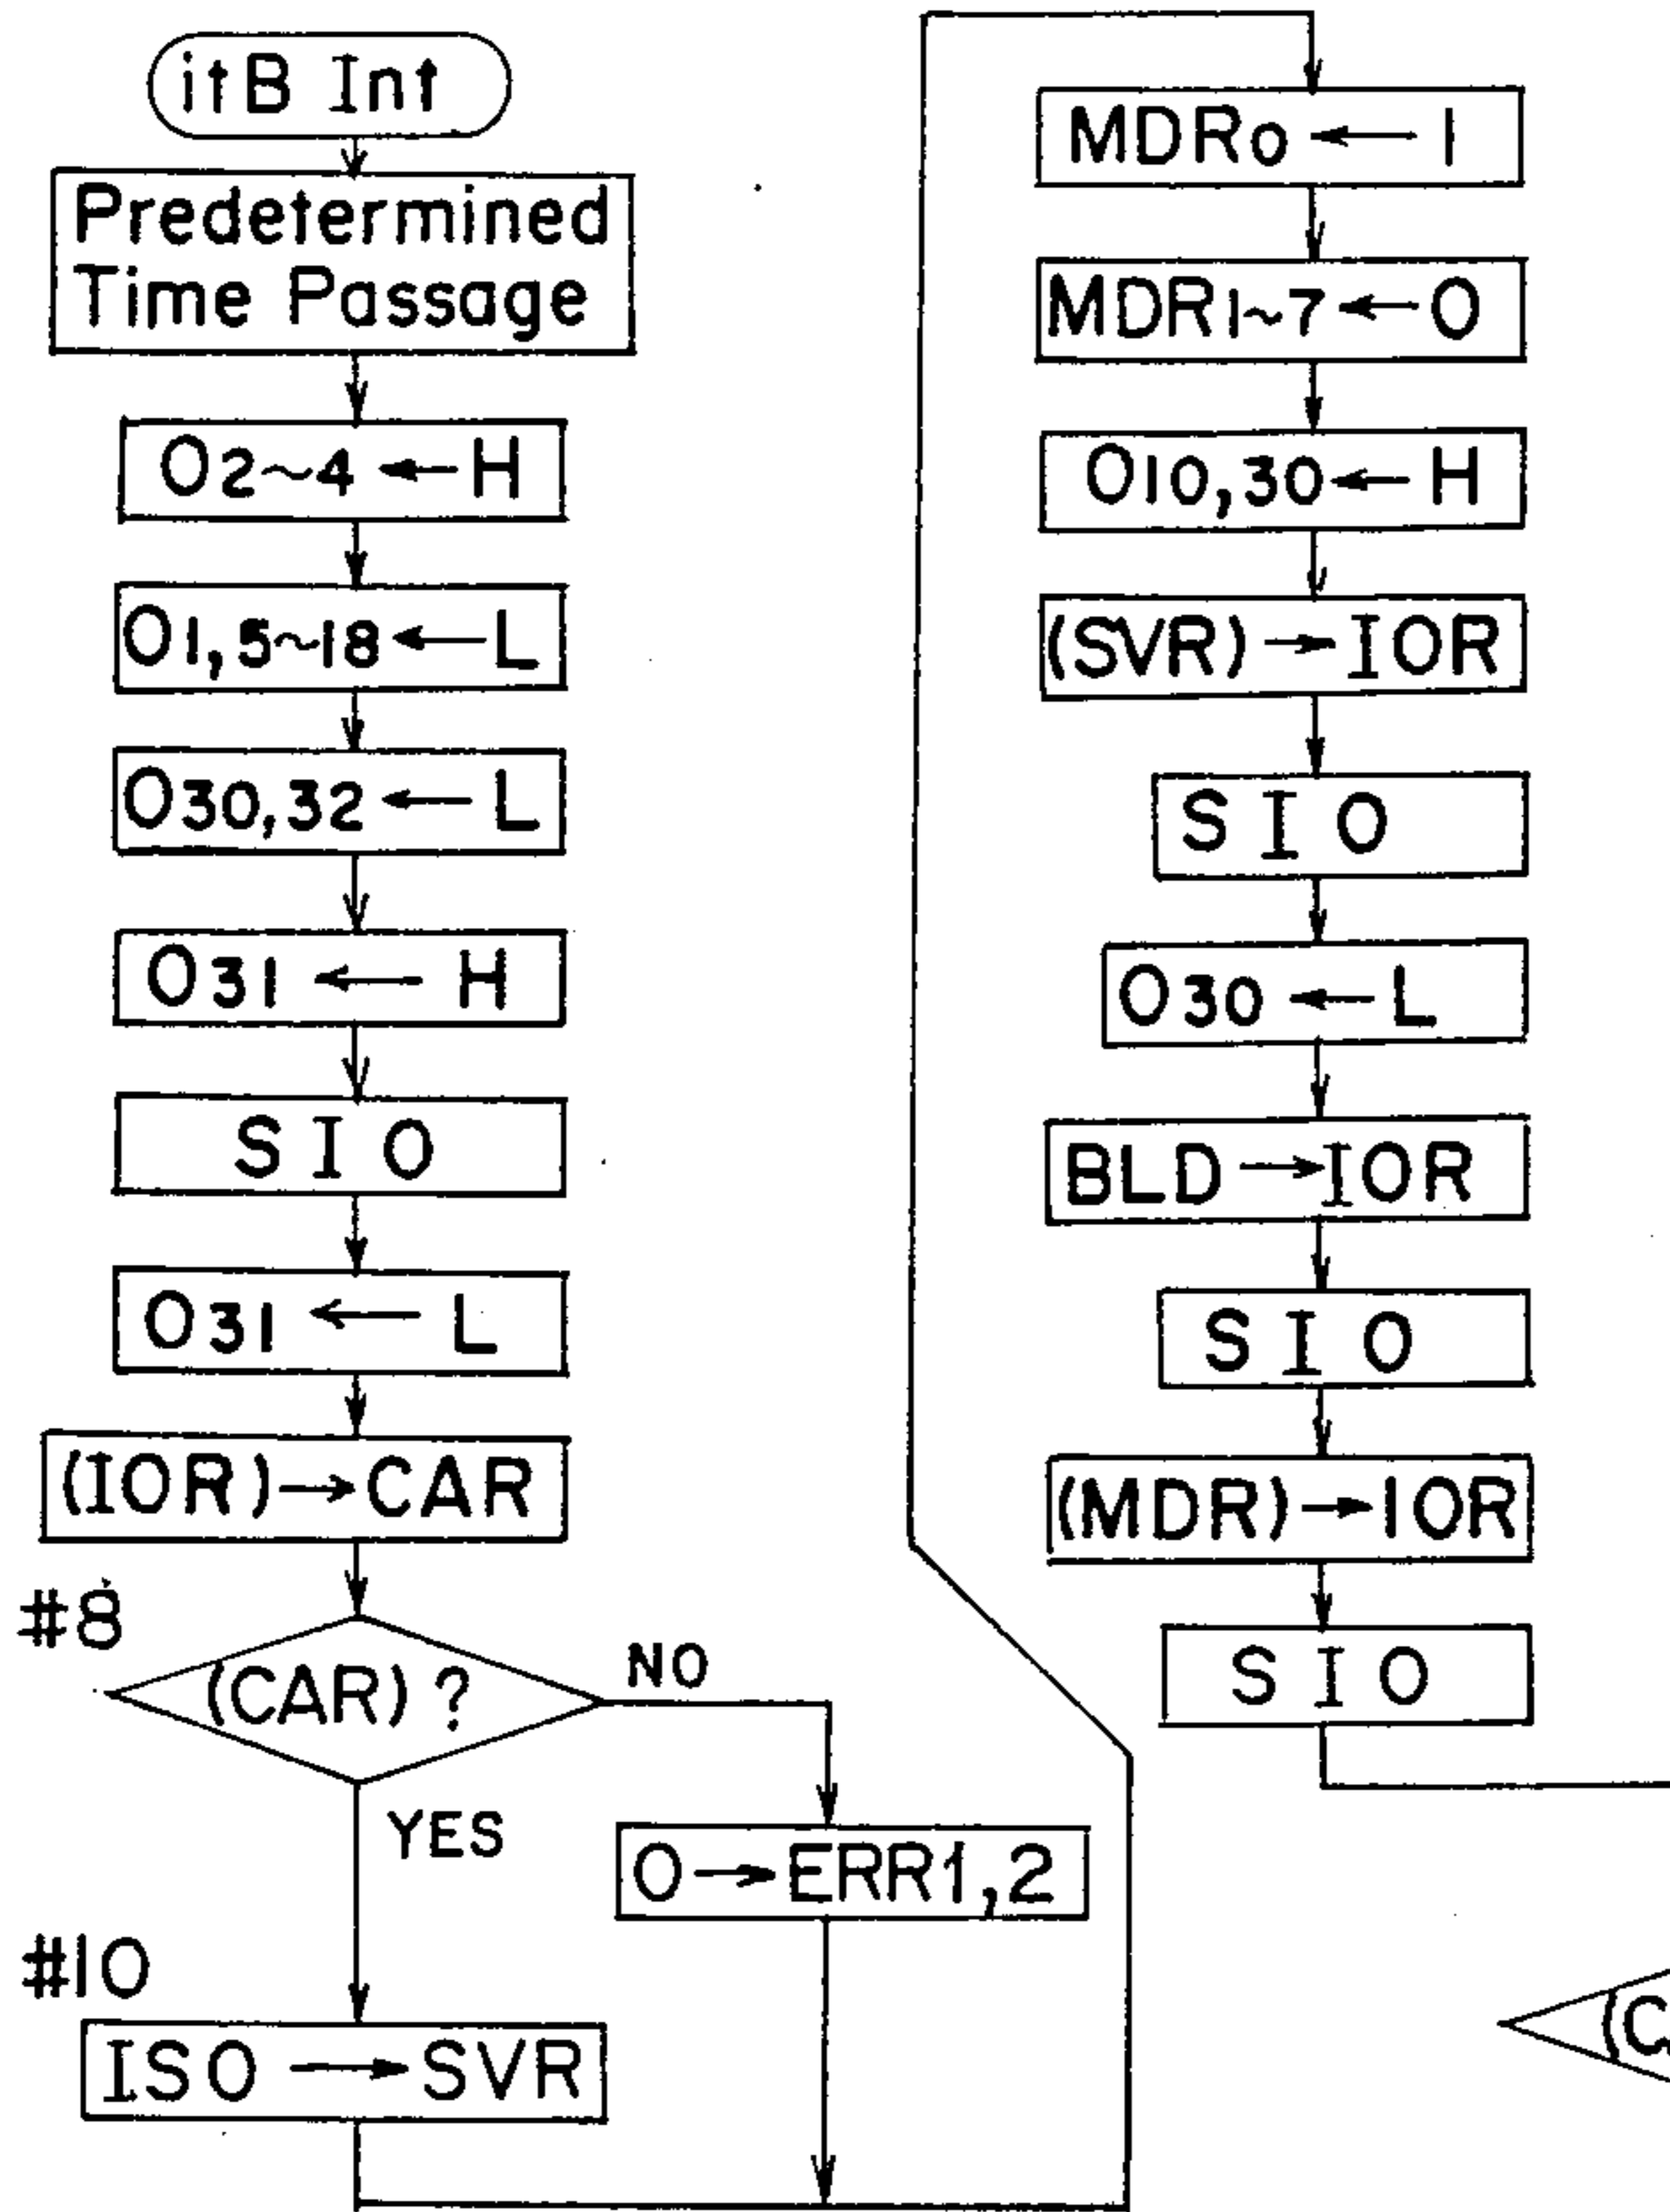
itB Int

Predetermined Time Passage

$O_{2\sim4} \leftarrow H$

$O_{1,5\sim18} \leftarrow L$

$O_{30,32} \leftarrow L$

$O_{31} \leftarrow H$

SIO

$O_{31} \leftarrow L$

(IOR)→CAR

#8

(CAR) ?

NO

YES

O→ERR1,2

#10

ISO→SVR

$MDR_0 \leftarrow 1$

$MDR_{1\sim7} \leftarrow 0$

$O_{10,30} \leftarrow H$

(SVR)→IOR

SIO

$O_{30} \leftarrow L$

BLD→IOR

SIO

(MDR)→IOR

SIO

(C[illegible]